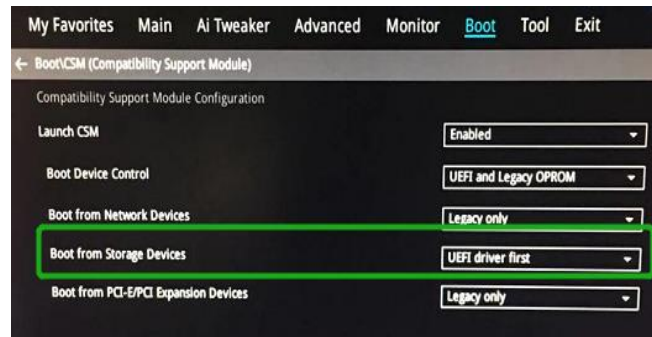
My Favorites Main Ai Tweaker Advanced Monitor Boot Tool Exit

← Boot\CSM (Compatibility Support Module)

Compatibility Support Module Configuration

| | |
|---|---|
| Launch CSM | Enabled |
| Boot Device Control | UEFI and Legacy OPROM |
| Boot from Network Devices | Legacy only |
| Boot from Storage Devices | UEFI driver first |
| Boot from PCI-E/PCI Expansion Devices | Legacy only |